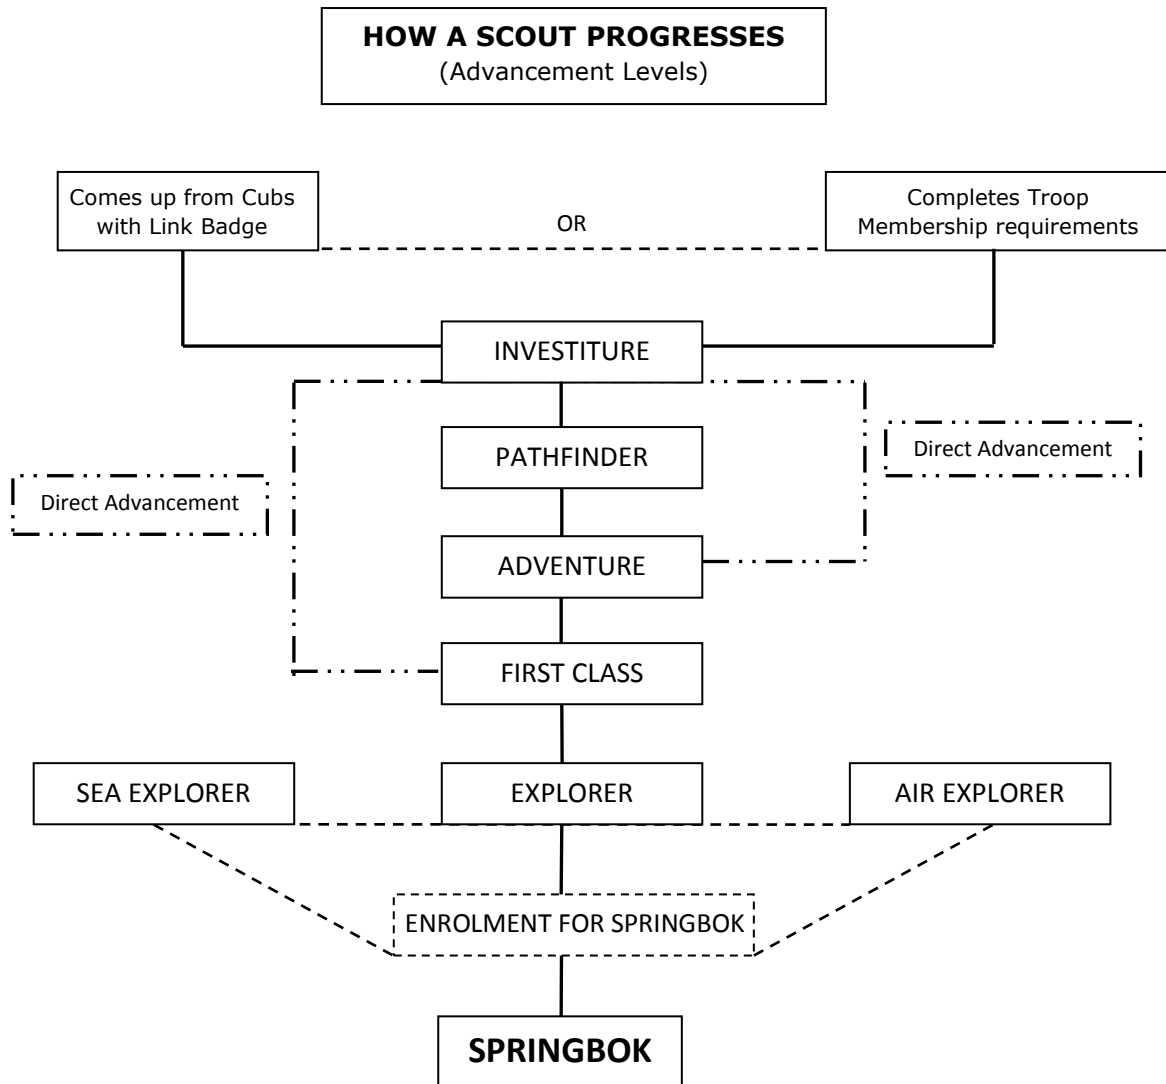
**HOW A SCOUT PROGRESSES**
(Advancement Levels)

Comes up from Cubs with Link Badge

OR

Completes Troop Membership requirements

INVESTITURE

Direct Advancement

PATHFINDER

Direct Advancement

ADVENTURE

FIRST CLASS

SEA EXPLORER

EXPLORER

AIR EXPLORER

ENROLMENT FOR SPRINGBOK

**SPRINGBOK**